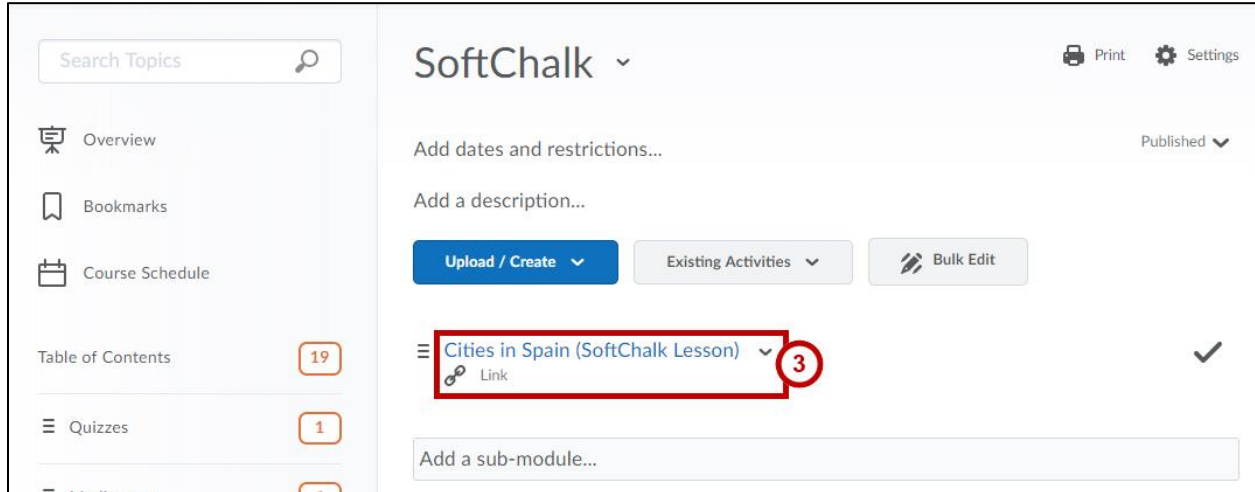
Search Topics

Overview

Bookmarks

Course Schedule

Table of Contents 19

Quizzes 1

SoftChalk

Print Settings

Add dates and restrictions...

Published

Add a description...

Upload / Create

Existing Activities

Bulk Edit

Cities in Spain (SoftChalk Lesson)
Link

3

Add a sub-module...